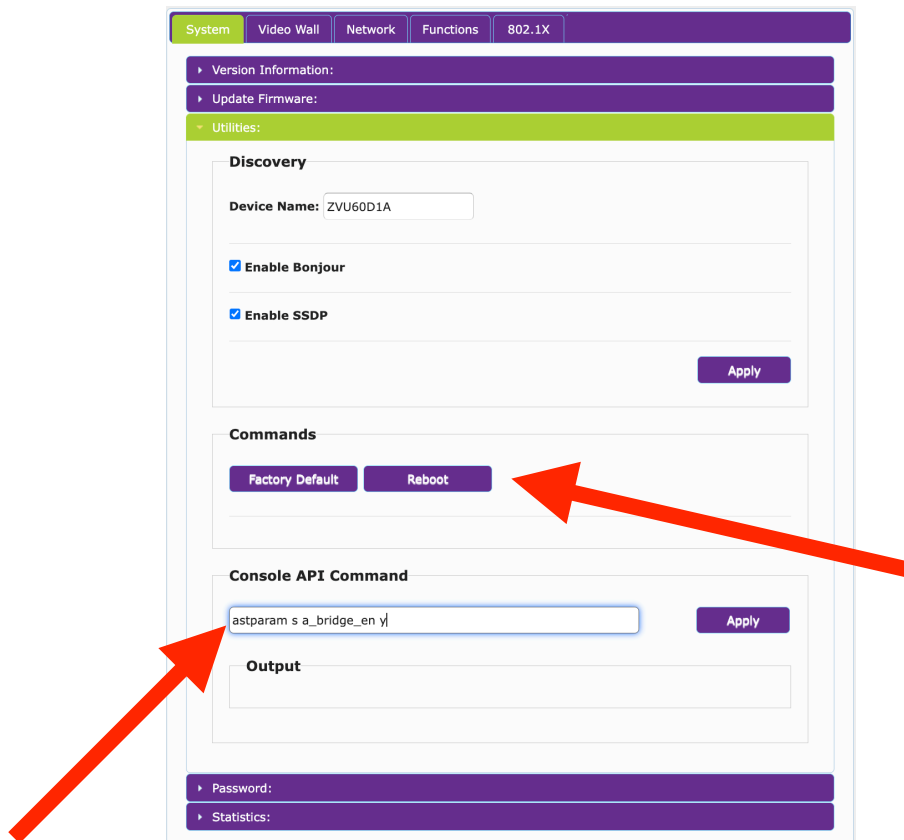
System Video Wall Network Functions 802.1X

Version Information:

Update Firmware:

Utilities:

Discovery

Device Name: ZVU60D1A

Enable Bonjour

Enable SSDP

Apply

Commands

Factory Default Reboot

Console API Command

astparam s a_bridge_en y

Apply

Output

Password:

Statistics: